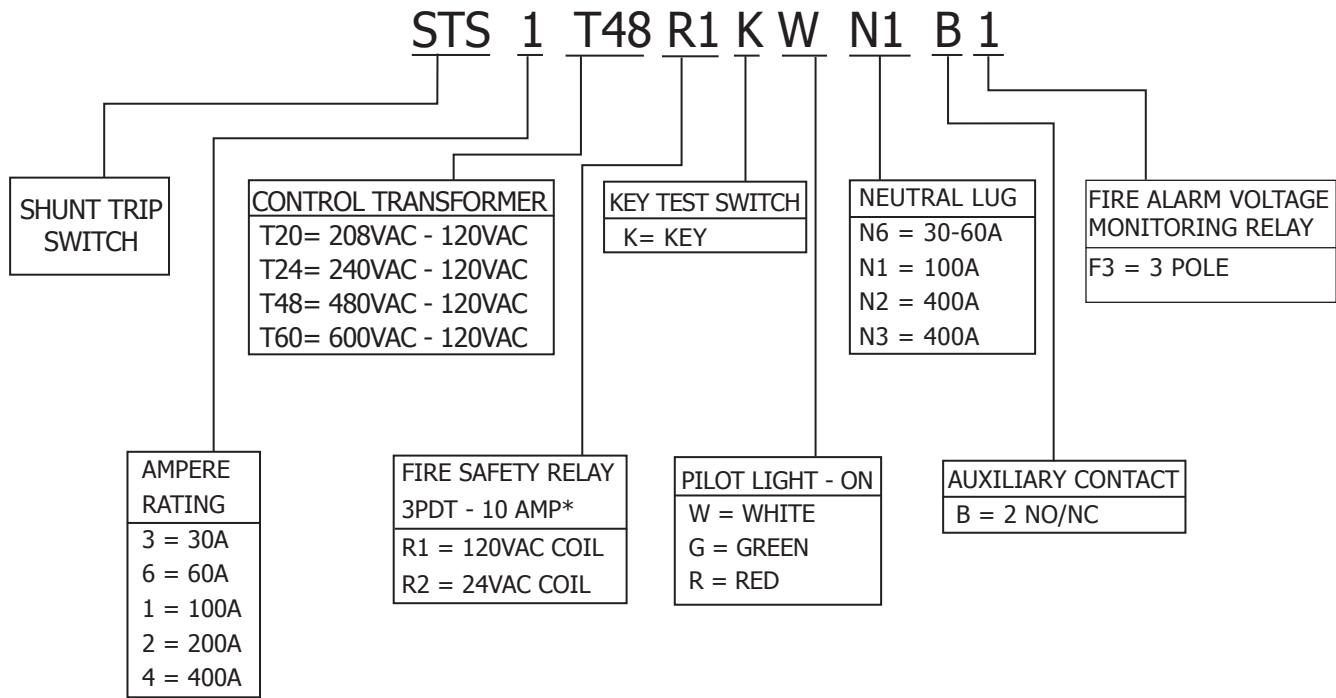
STS 1 T48 R1 K W N1 B 1

SHUNT TRIP SWITCH

CONTROL TRANSFORMER
T20= 208VAC - 120VAC
T24= 240VAC - 120VAC
T48= 480VAC - 120VAC
T60= 600VAC - 120VAC

KEY TEST SWITCH
K= KEY

NEUTRAL LUG
N6 = 30-60A
N1 = 100A
N2 = 400A
N3 = 400A

FIRE ALARM VOLTAGE MONITORING RELAY
F3 = 3 POLE

AMPERE RATING
3 = 30A
6 = 60A
1 = 100A
2 = 200A
4 = 400A

FIRE SAFETY RELAY
3PDT - 10 AMP*
R1 = 120VAC COIL
R2 = 24VAC COIL

PILOT LIGHT - ON
W = WHITE
G = GREEN
R = RED

AUXILIARY CONTACT
B = 2 NO/NC